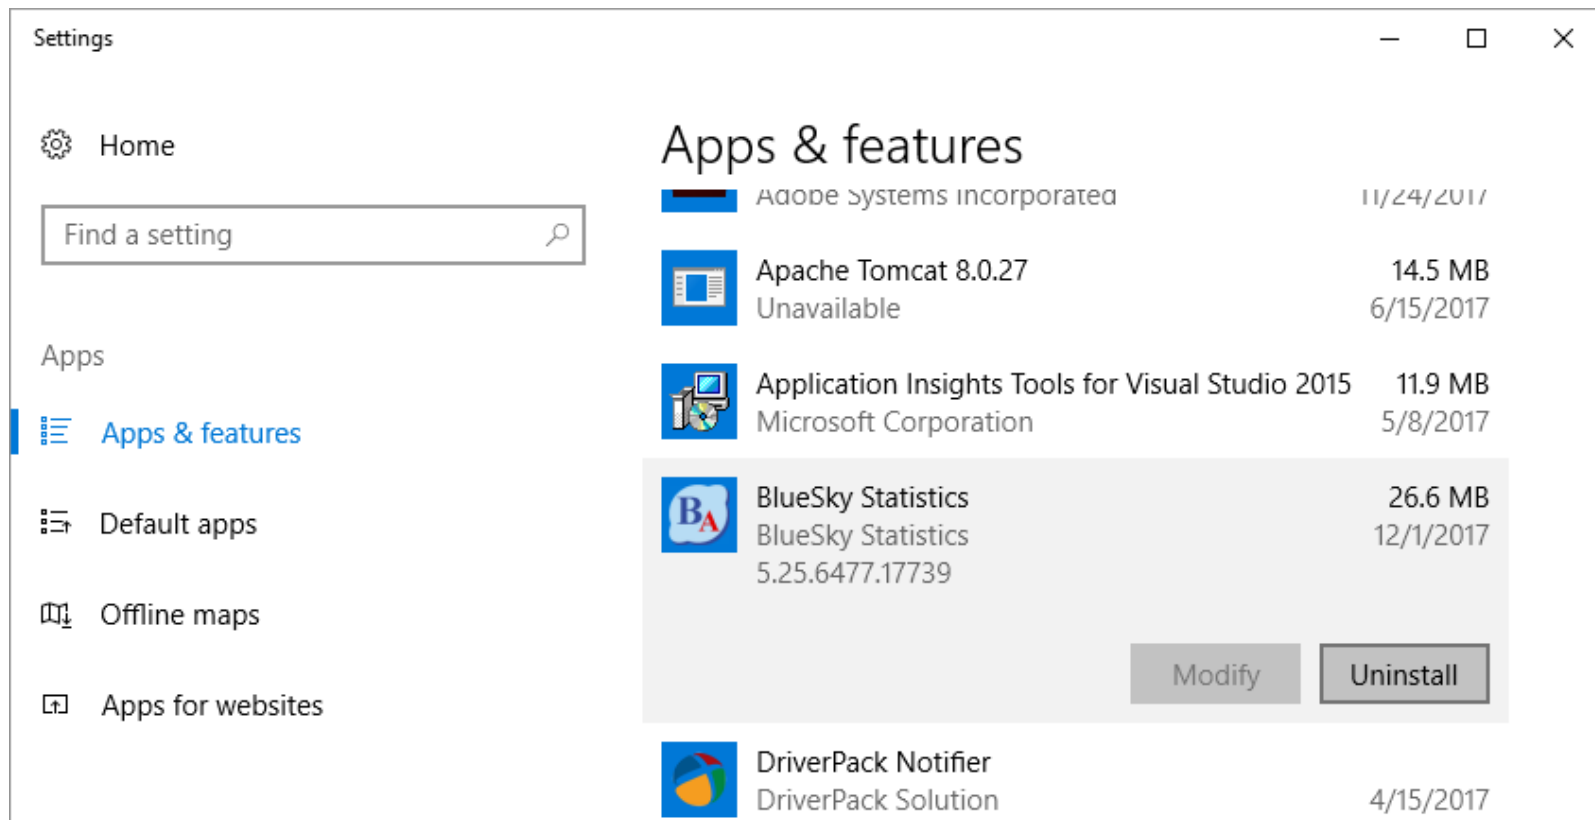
Settings

Home

Find a setting

Apps

Apps & features

Default apps

Offline maps

Apps for websites

Apps & features

Adobe Systems Incorporated 11/24/2017

Apache Tomcat 8.0.27 14.5 MB
Unavailable 6/15/2017

Application Insights Tools for Visual Studio 2015 11.9 MB
Microsoft Corporation 5/8/2017

BlueSky Statistics 26.6 MB
BlueSky Statistics 12/1/2017
5.25.6477.17739

Modify Uninstall

DriverPack Notifier
DriverPack Solution 4/15/2017